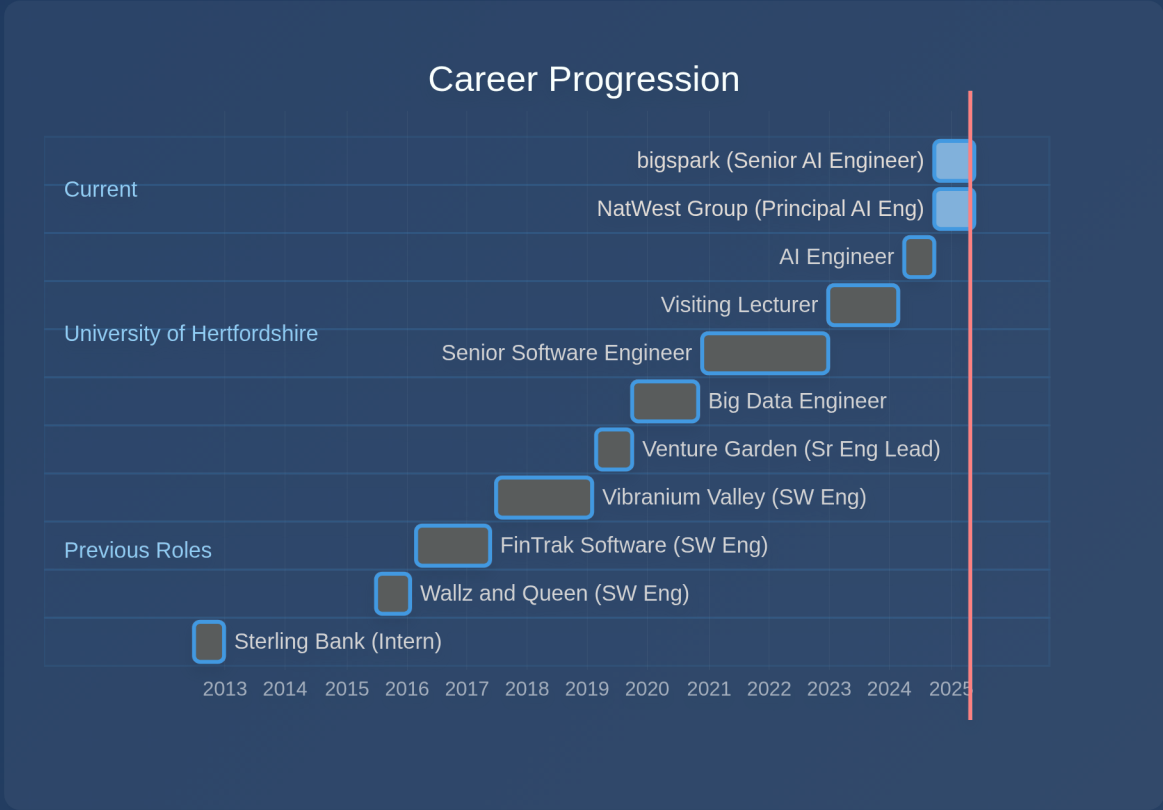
Career Progression

Current

bigspark (Senior AI Engineer)

NatWest Group (Principal AI Eng)

AI Engineer

University of Hertfordshire

Visiting Lecturer

Senior Software Engineer

Big Data Engineer

Venture Garden (Sr Eng Lead)

Vibranium Valley (SW Eng)

Previous Roles

FinTrak Software (SW Eng)

Wallz and Queen (SW Eng)

Sterling Bank (Intern)

2013 2014 2015 2016 2017 2018 2019 2020 2021 2022 2023 2024 2025